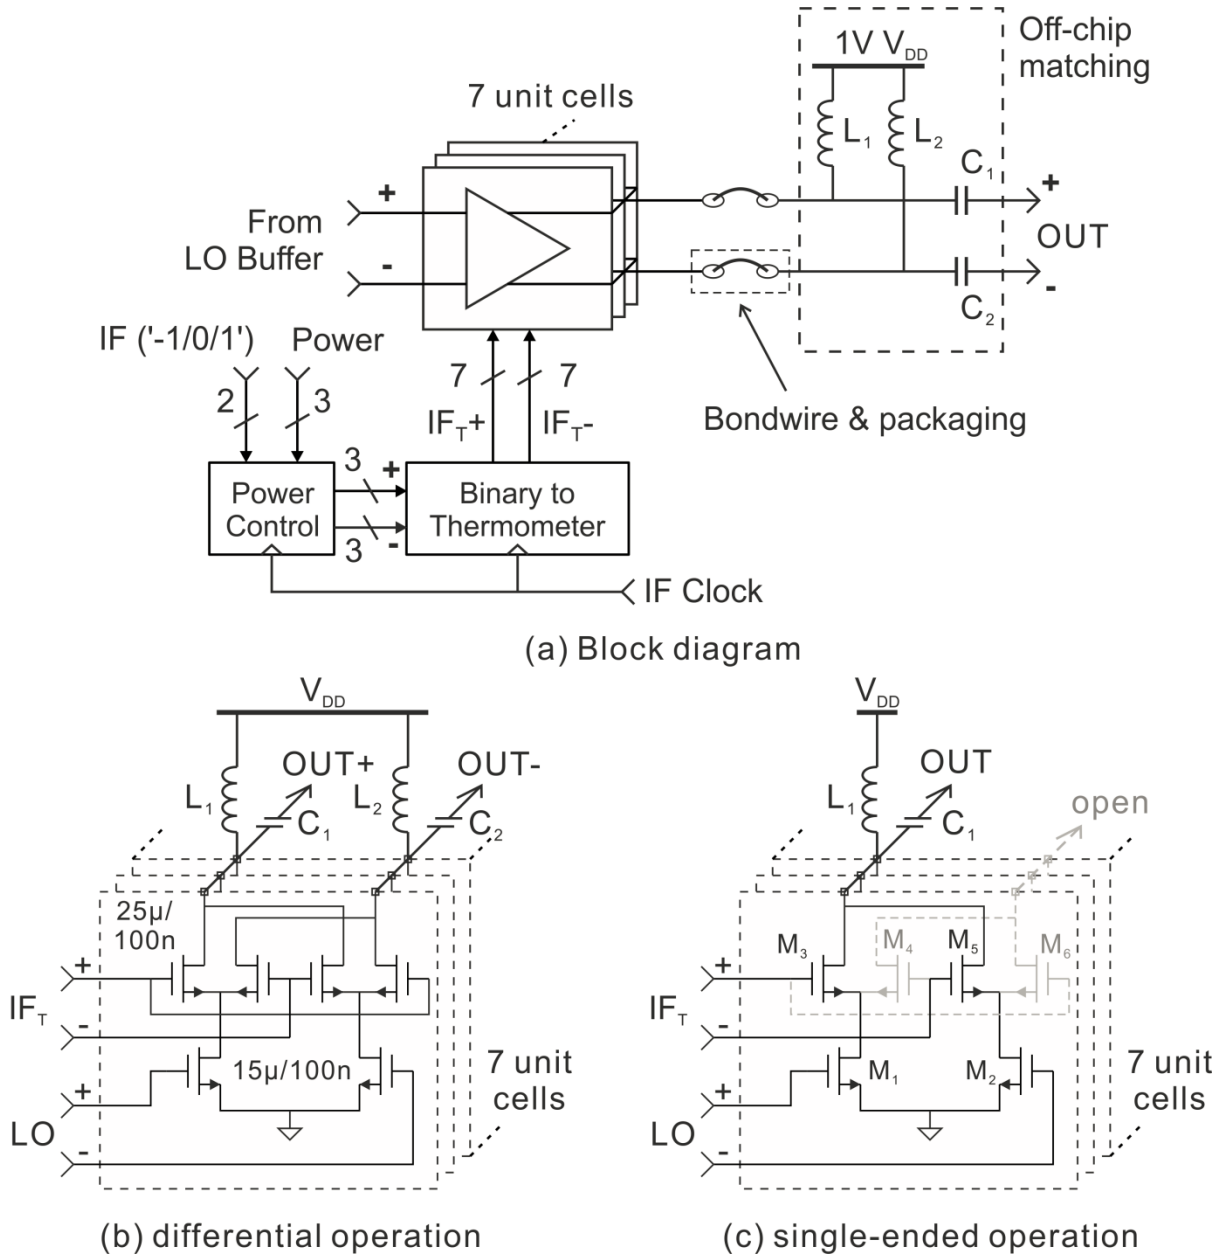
7 unit cells

Off-chip matching

1V $V_{DD}$

$L_1$ $L_2$

$C_1$

+

OUT

-

$C_2$

+

From LO Buffer

-

IF ('-1/0/1')

Power

2

3

7

7

$IF_T$+

$IF_T$-

Bondwire & packaging

Power Control

3

+

-

3

Binary to Thermometer

IF Clock

(a) Block diagram

$V_{DD}$

OUT+

OUT-

$L_1$

$C_1$

$L_2$

$C_2$

25µ/100n

+

$IF_T$

-

15µ/100n

+

LO

-

7 unit cells

(b) differential operation

$V_{DD}$

OUT

$L_1$

$C_1$

open

$M_3$

$M_4$

$M_5$

$M_6$

+

$IF_T$

-

$M_1$

$M_2$

+

LO

-

7 unit cells

(c) single-ended operation